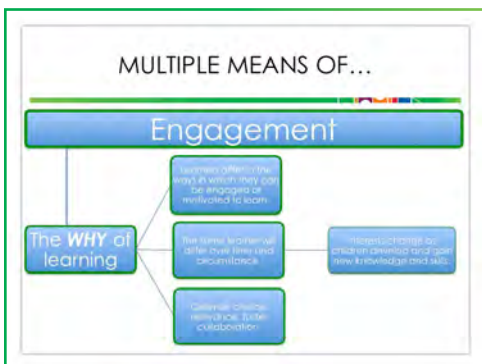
MULTIPLE MEANS OF…

Engagement

The *WHY* of learning

Learners differ in the ways in which they can be engaged or motivated to learn

The same learner will differ over time and circumstance

Interests change as children develop and gain new knowledge and skills

Consider: choice, relevance, foster collaboration